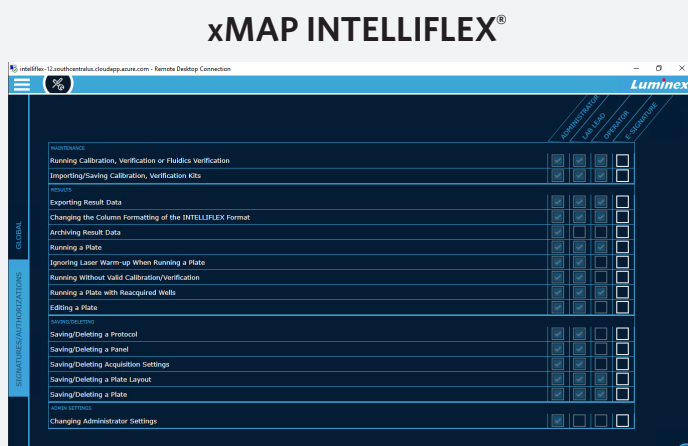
xMAP INTELLIFLEX®

intelliflex-12.southcentralus.cloudapp.azure.com - Remote Desktop Connection

Luminex

GLOBAL

SIGNATURES/AUTHORIZATIONS

ADMINISTRATOR
LAB LEAD
OPERATOR
E-SIGNATURE

| | ADMINISTRATOR | LAB LEAD | OPERATOR | E-SIGNATURE |
|---|---|---|---|---|
| MAINTENANCE | | | | |
| Running Calibration, Verification or Fluidics Verification | ☑ | ☑ | ☑ | ☐ |
| Importing/Saving Calibration, Verification Kits | ☑ | ☑ | ☑ | ☐ |
| RESULTS | | | | |
| Exporting Result Data | ☑ | ☑ | ☑ | ☐ |
| Changing the Column Formatting of the INTELLIFLEX Format | ☑ | ☑ | ☑ | ☐ |
| Archiving Result Data | ☑ | ☐ | ☐ | ☐ |
| Running a Plate | ☑ | ☑ | ☑ | ☐ |
| Ignoring Laser Warm-up When Running a Plate | ☑ | ☑ | ☐ | ☐ |
| Running Without Valid Calibration/Verification | ☑ | ☑ | ☐ | ☐ |
| Running a Plate with Reacquired Wells | ☑ | ☑ | ☑ | ☐ |
| Editing a Plate | ☑ | ☑ | ☐ | ☐ |
| SAVING/DELETING | | | | |
| Saving/Deleting a Protocol | ☑ | ☑ | ☐ | ☐ |
| Saving/Deleting a Panel | ☑ | ☑ | ☐ | ☐ |
| Saving/Deleting Acquisition Settings | ☑ | ☑ | ☐ | ☐ |
| Saving/Deleting a Plate Layout | ☑ | ☑ | ☑ | ☐ |
| Saving/Deleting a Plate | ☑ | ☑ | ☑ | ☐ |
| ADMIN SETTINGS | | | | |
| Changing Administrator Settings | ☑ | ☐ | ☐ | ☐ |